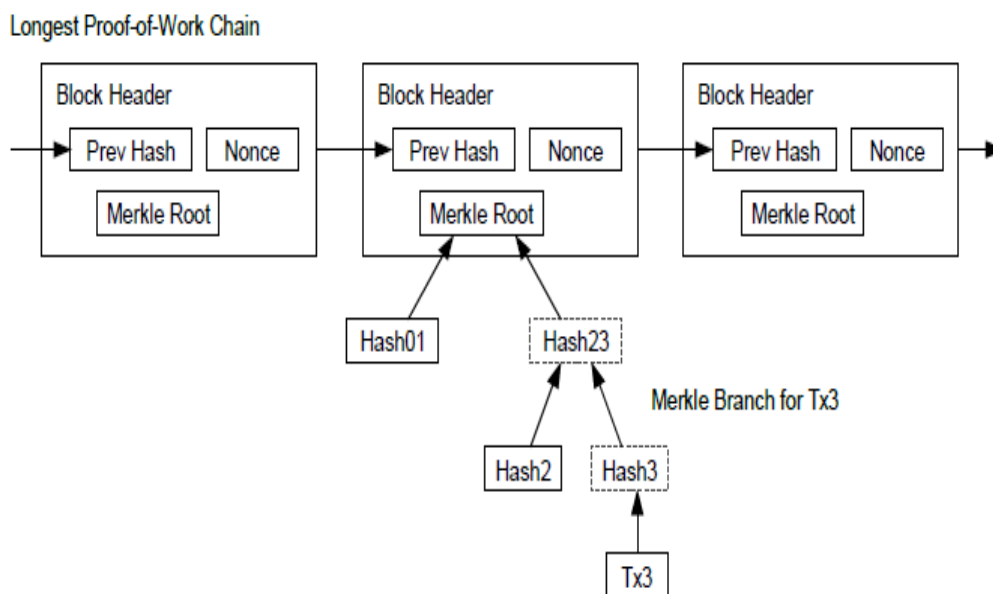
Longest Proof-of-Work Chain

Block Header
Prev Hash
Nonce
Merkle Root

Block Header
Prev Hash
Nonce
Merkle Root

Block Header
Prev Hash
Nonce
Merkle Root

Hash01
Hash23

Merkle Branch for Tx3

Hash2
Hash3

Tx3